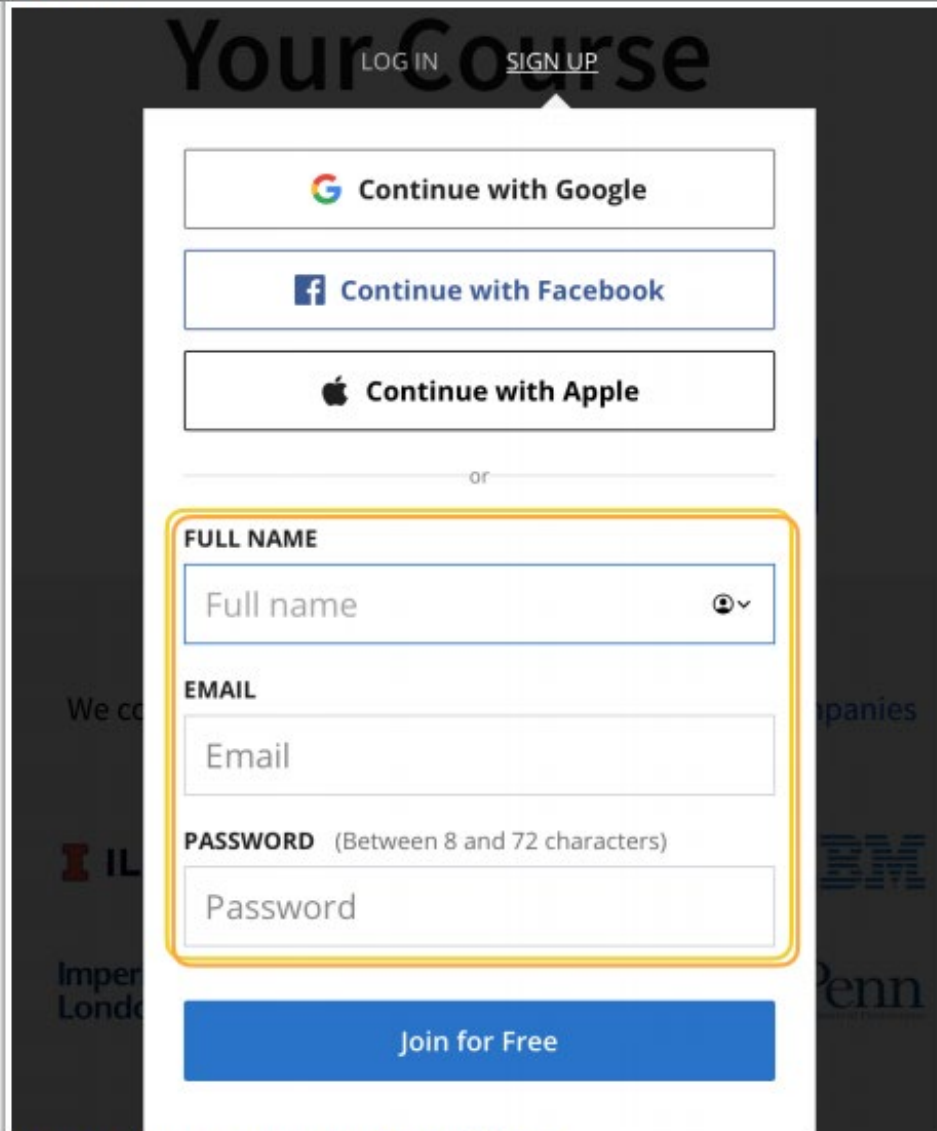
Your Course

LOG IN SIGN UP

Continue with Google

Continue with Facebook

Continue with Apple

or

FULL NAME

Full name

EMAIL

Email

PASSWORD (Between 8 and 72 characters)

Password

Join for Free

We co

npanies

IL

IBM

Imper
Londo

Penn